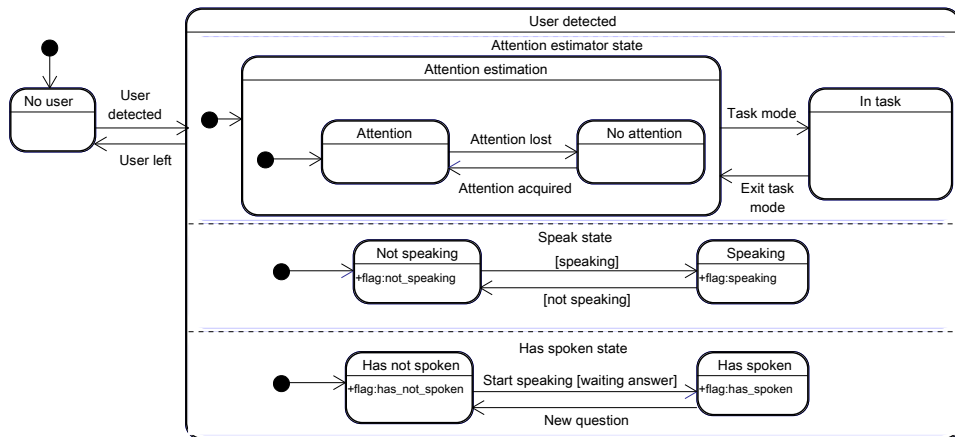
User detected

Attention estimator state

No user

User detected

User left

Attention estimation

Attention

Attention lost

No attention

Attention acquired

Task mode

In task

Exit task mode

Speak state

Not speaking
+flag:not_speaking

[speaking]

[not speaking]

Speaking
+flag:speaking

Has spoken state

Has not spoken
+flag:has_not_spoken

Start speaking [waiting answer]

New question

Has spoken
+flag:has_spoken